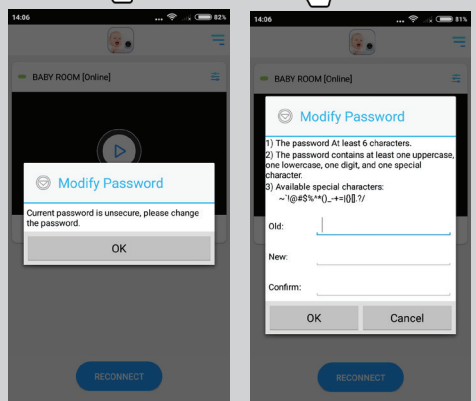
14:06 82%

BABY ROOM [Online]

Modify Password

Current password is unsecure, please change the password.

OK

RECONNECT

14:06 81%

BABY ROOM [Online]

Modify Password

1) The password At least 6 characters.
2) The password contains at least one uppercase, one lowercase, one digit, and one special character.
3) Available special characters: ~`!@#$%^*()_-+={}[]:?/

Old:

New:

Confirm:

OK

Cancel

RECONNECT